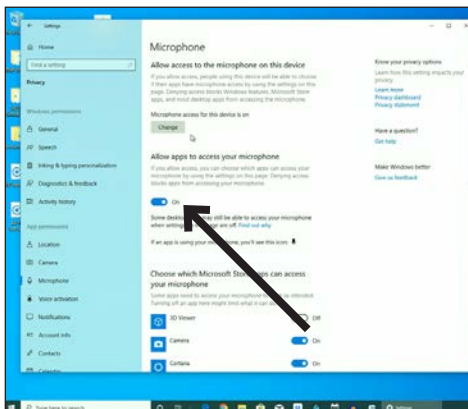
Settings

Home

Find a setting

Privacy

Windows permissions

General

Speech

Inking & typing personalization

Diagnostics & feedback

Activity history

App permissions

Location

Camera

Microphone

Voice activation

Notifications

Account info

Contacts

Calendar

Microphone

Allow access to the microphone on this device

If you allow access, people using this device will be able to choose if their apps have microphone access by using the settings on this page. Denying access blocks Windows features, Microsoft Store apps, and most desktop apps from accessing the microphone.

Microphone access for this device is on

Change

Allow apps to access your microphone

If you allow access, you can choose which apps can access your microphone by using the settings on this page. Denying access blocks apps from accessing your microphone.

On

Some desktop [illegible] still be able to access your microphone when setting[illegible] are off. Find out why

If an app is using your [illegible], you'll see this icon:

Choose which Microsoft Store apps can access your microphone

Some apps need to access your microphone to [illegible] by default. Turning off an app here might limit what it can do.

3D Viewer

Off

Camera

On

Cortana

On

Know your privacy options

Learn how this setting impacts your privacy.

Learn more

Privacy dashboard

Privacy statement

Have a question?

Get help

Make Windows better

Give us feedback

Type here to search